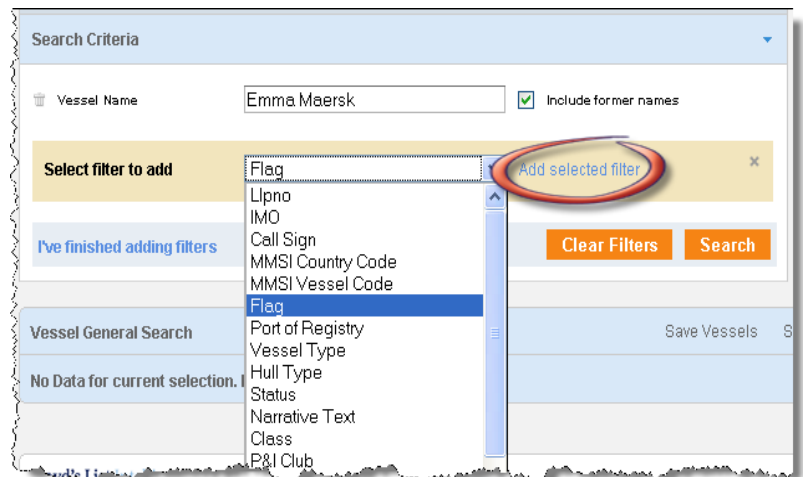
Search Criteria

Vessel Name Emma Maersk Include former names

Select filter to add Flag Add selected filter ×

Llpno
IMO
Call Sign
MMSI Country Code
MMSI Vessel Code
Flag
Port of Registry
Vessel Type
Hull Type
Status
Narrative Text
Class
P&I Club

I've finished adding filters

Clear Filters Search

Vessel General Search

Save Vessels S

No Data for current selection. I